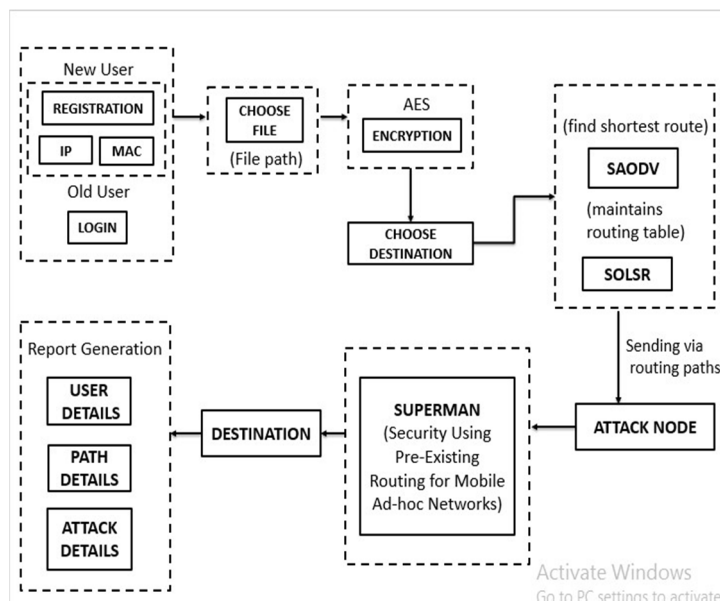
New User

REGISTRATION

IP

MAC

Old User

LOGIN

CHOOSE FILE

(File path)

AES

ENCRYPTION

CHOOSE DESTINATION

(find shortest route)

SAODV

(maintains routing table)

SOLSR

Sending via routing paths

ATTACK NODE

SUPERMAN (Security Using Pre-Existing Routing for Mobile Ad-hoc Networks)

DESTINATION

Report Generation

USER DETAILS

PATH DETAILS

ATTACK DETAILS

Activate Windows
Go to PC settings to activate